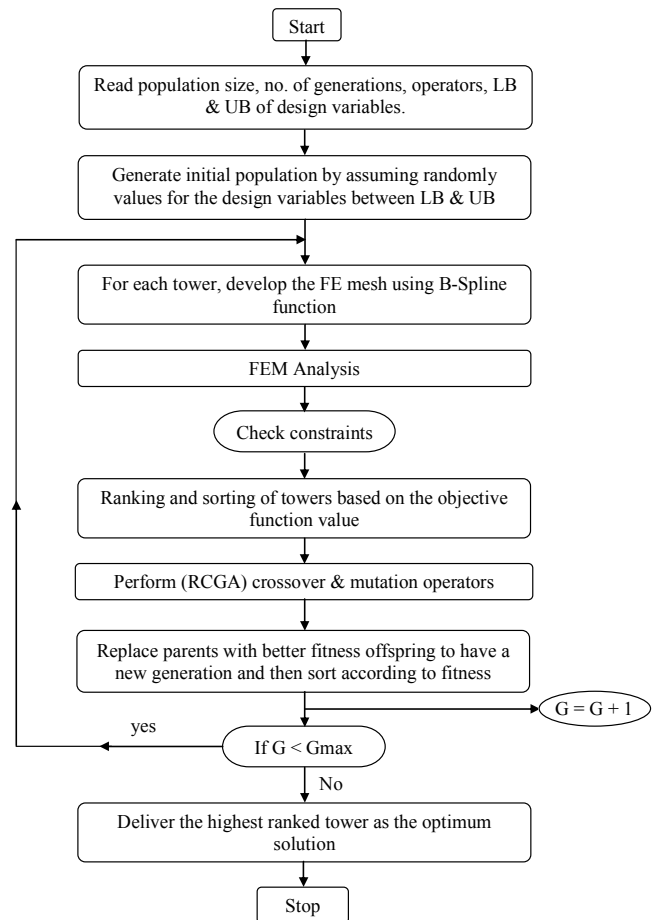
Start

Read population size, no. of generations, operators, LB & UB of design variables.

Generate initial population by assuming randomly values for the design variables between LB & UB

For each tower, develop the FE mesh using B-Spline function

FEM Analysis

Check constraints

Ranking and sorting of towers based on the objective function value

Perform (RCGA) crossover & mutation operators

Replace parents with better fitness offspring to have a new generation and then sort according to fitness

G = G + 1

yes

If G < Gmax

No

Deliver the highest ranked tower as the optimum solution

Stop